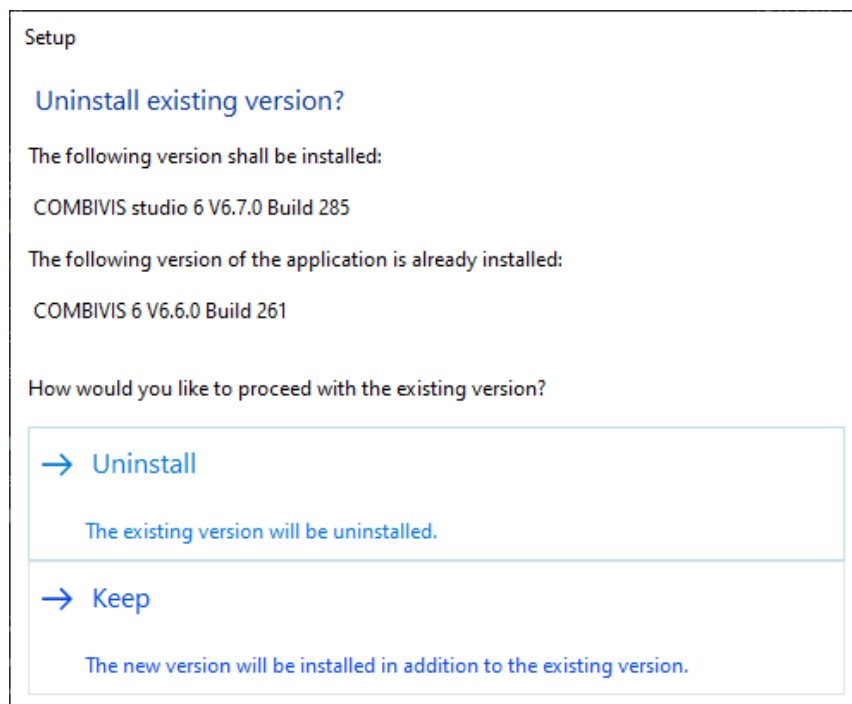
Setup

Uninstall existing version?

The following version shall be installed:

COMBIVIS studio 6 V6.7.0 Build 285

The following version of the application is already installed:

COMBIVIS 6 V6.6.0 Build 261

How would you like to proceed with the existing version?

→ Uninstall

The existing version will be uninstalled.

→ Keep

The new version will be installed in addition to the existing version.